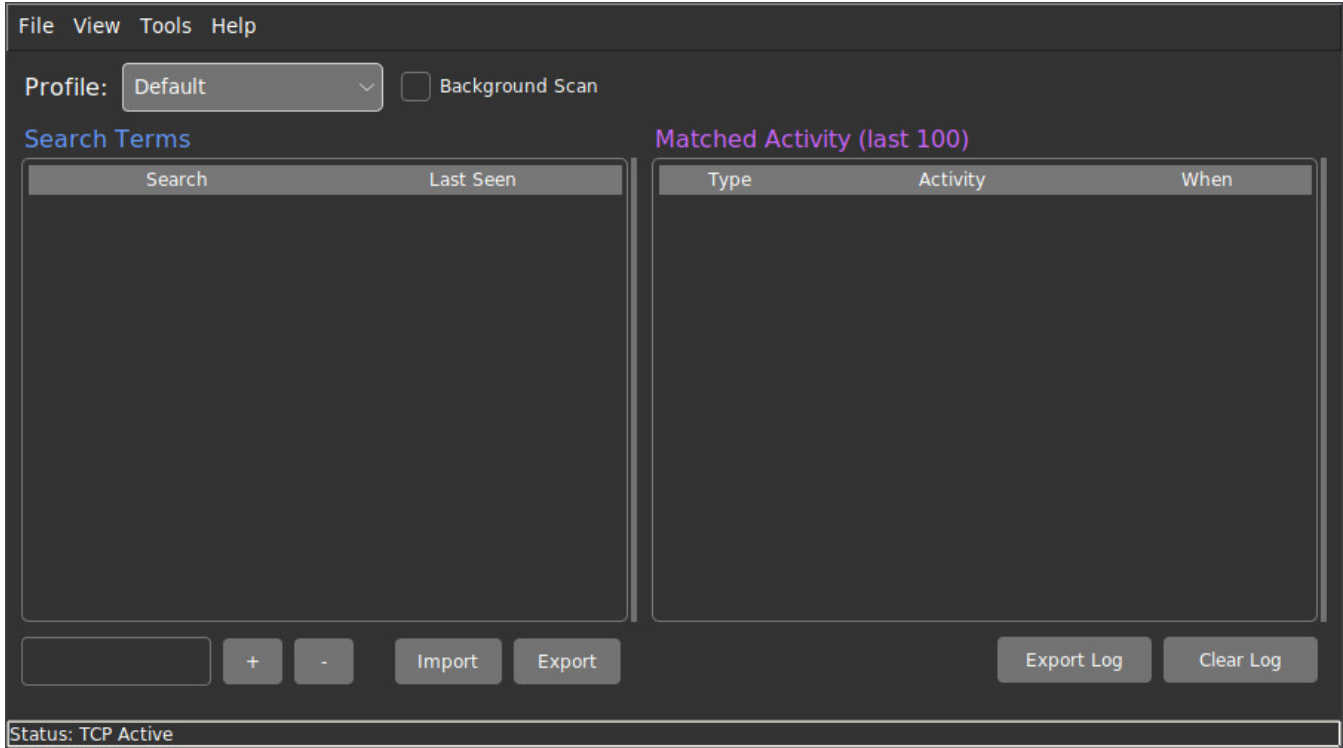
File View Tools Help

Profile: Default

Background Scan

Search Terms

| Search | Last Seen |
|---|---|

Matched Activity (last 100)

| Type | Activity | When |
|---|---|---|

+ - Import Export

Export Log Clear Log

Status: TCP Active